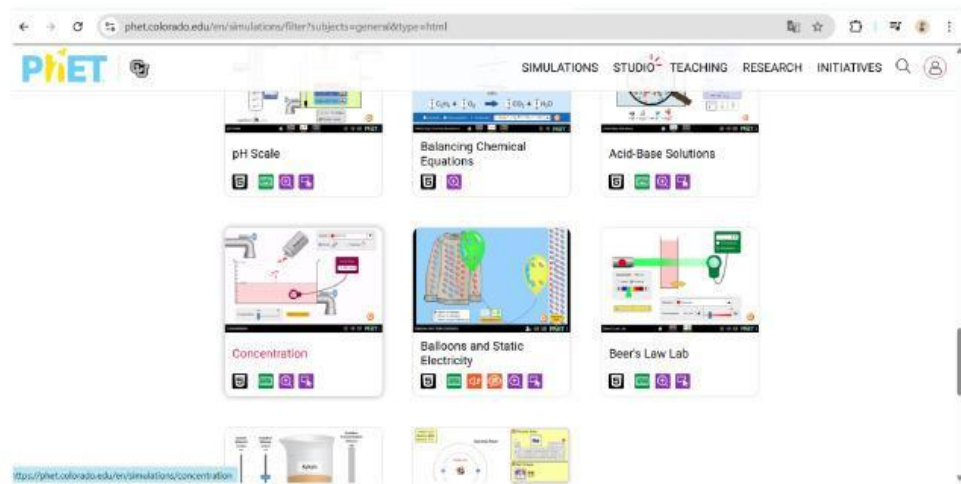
phet.colorado.edu/en/simulations/filter?subjects=general&type=html

PhET

SIMULATIONS STUDIO TEACHING RESEARCH INITIATIVES

pH Scale

Balancing Chemical Equations

Acid-Base Solutions

Concentration

Balloons and Static Electricity

Beer's Law Lab

https://phet.colorado.edu/en/simulations/concentration